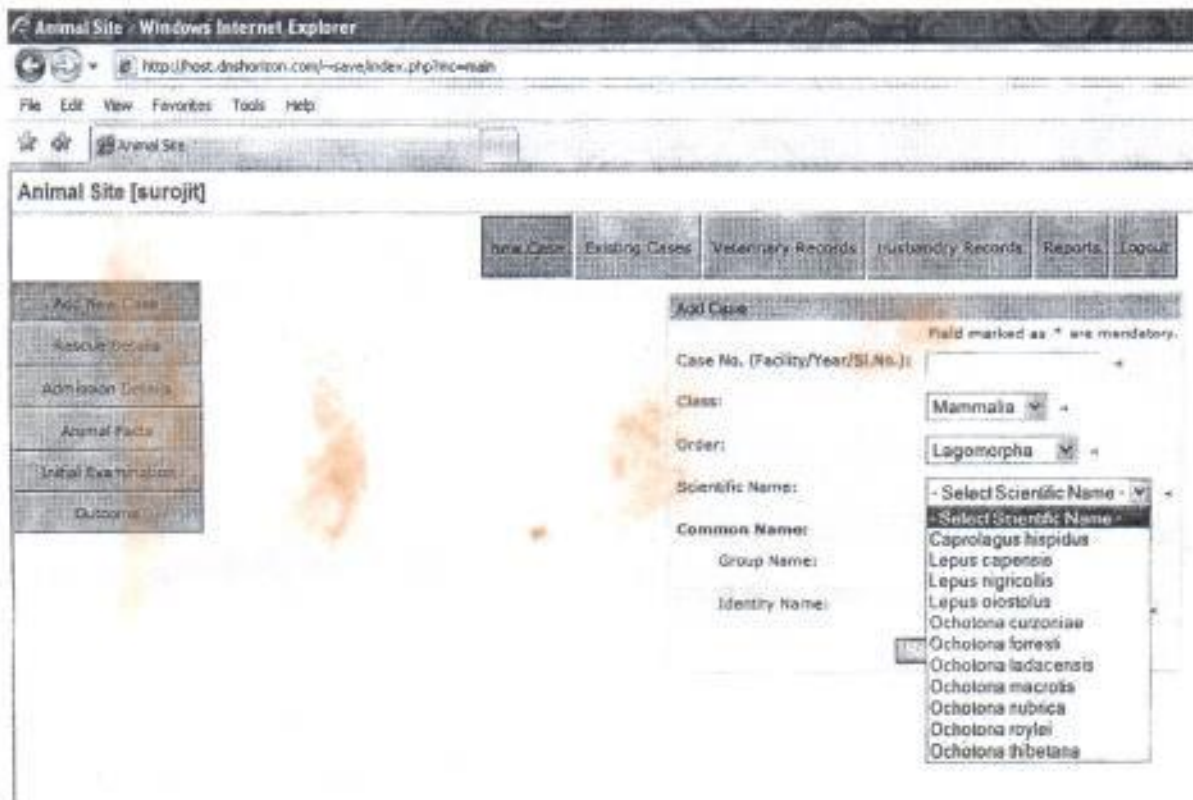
Animal Site - Windows Internet Explorer

http://host.dnshorizon.com/~save/index.php?inc=main

File Edit View Favorites Tools Help

Animal Site

Animal Site [surojit]

New Case Existing Cases Veterinary Records Husbandry Records Reports Logout

Add New Case
Rescue Details
Admission Details
Animal Facts
Initial Examination
Outcome

Add Case

Field marked as * are mandatory.

Case No. (Facility/Year/Sl.No.): *

Class: Mammalia *

Order: Lagomorpha *

Scientific Name: - Select Scientific Name - *

Common Name:

Group Name:

Identity Name:

- Select Scientific Name -
Caprolagus hispidus
Lepus capensis
Lepus nigricollis
Lepus oiostolus
Ochotona curzoniae
Ochotona forresti
Ochotona ladacensis
Ochotona macrotis
Ochotona nubrica
Ochotona roylei
Ochotona thibetana